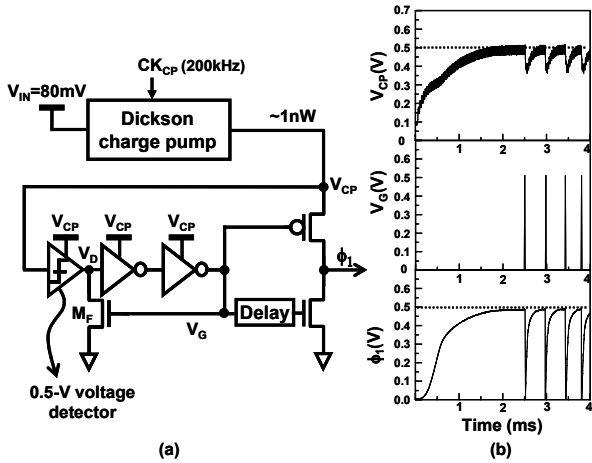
CK$_{CP}$ (200kHz)

V$_{IN}$=80mV

Dickson charge pump

~1nW

V$_{CP}$

V$_{CP}$ V$_{CP}$ V$_{CP}$

V$_D$

$\phi_1$

M$_F$

V$_G$

Delay

0.5-V voltage detector

(a)

0.7
0.6
0.5
0.4
0.3
0.2
0.1
0

V$_{CP}$(V)

1 2 3 4

0.5
0.4
0.3
0.2
0.1
0

V$_G$(V)

1 2 3 4

0.6
0.5
0.4
0.3
0.2
0.1
0.0

$\phi_1$(V)

0 1 2 3 4

Time (ms)

(b)